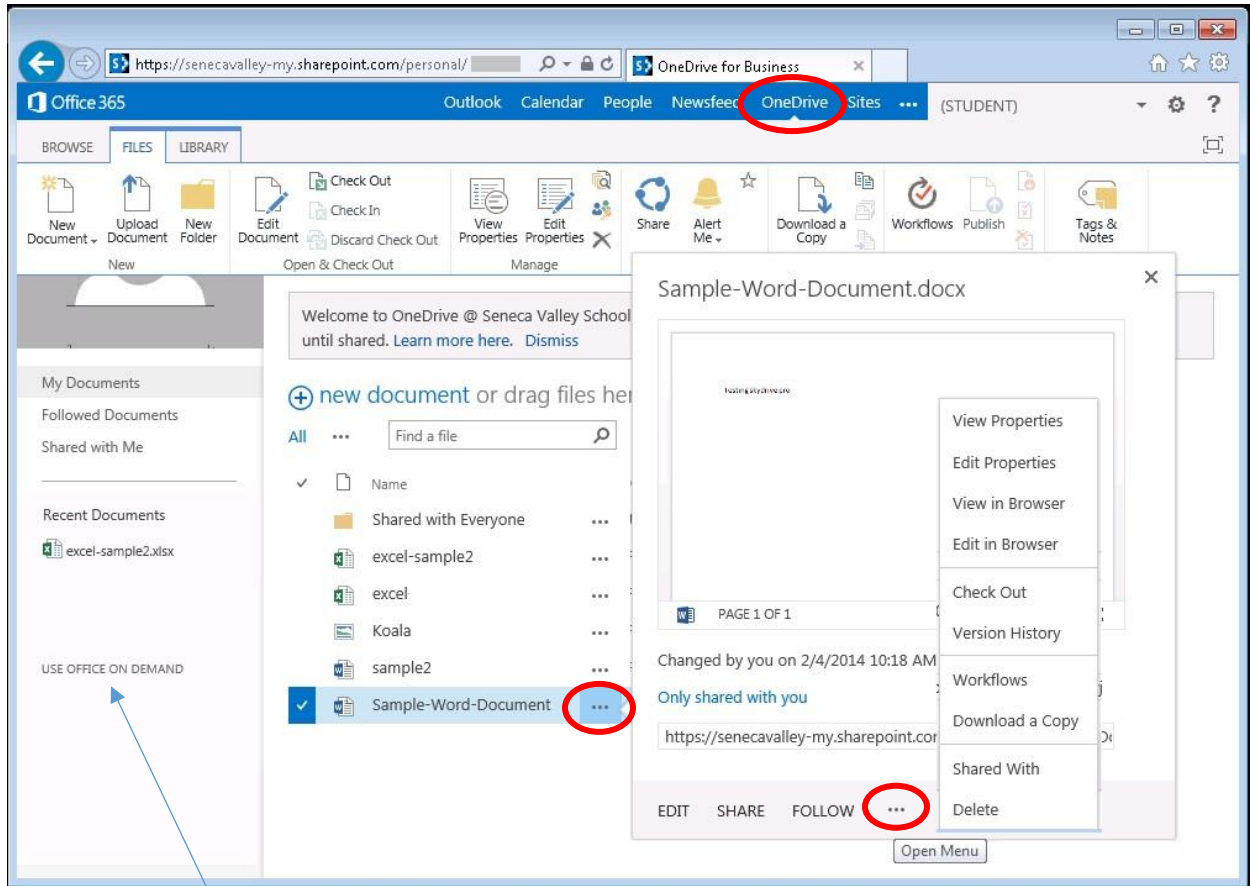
https://senecavalley-my.sharepoint.com/personal/ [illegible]

OneDrive for Business

Office 365

Outlook Calendar People Newsfeed OneDrive Sites ... (STUDENT) ?

BROWSE FILES LIBRARY

New Document

Upload Document

New Folder

New

Edit Document

Check Out

Check In

Discard Check Out

Open & Check Out

View Properties

Edit Properties

Manage

Share

Alert Me

Download a Copy

Workflows

Publish

Tags & Notes

Welcome to OneDrive @ Seneca Valley School until shared. Learn more here. Dismiss

My Documents

Followed Documents

Shared with Me

Recent Documents

excel-sample2.xlsx

USE OFFICE ON DEMAND

new document or drag files her

All ...

Find a file

Name

Shared with Everyone ...

excel-sample2 ...

excel ...

Koala ...

sample2 ...

Sample-Word-Document ...

Sample-Word-Document.docx

PAGE 1 OF 1

Changed by you on 2/4/2014 10:18 AM

Only shared with you

https://senecavalley-my.sharepoint.com

EDIT SHARE FOLLOW ...

View Properties

Edit Properties

View in Browser

Edit in Browser

Check Out

Version History

Workflows

Download a Copy

Shared With

Delete

Open Menu